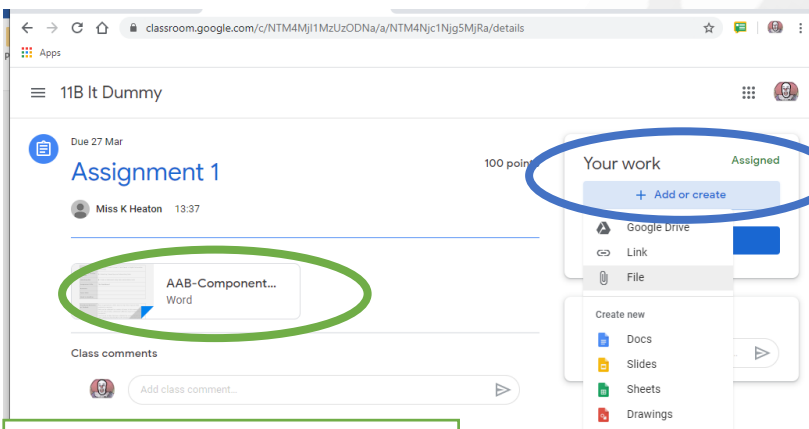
classroom.google.com/c/NTM4MjI1MzUzODNa/a/NTM4Njc1Njg5MjRa/details

Apps

11B It Dummy

Due 27 Mar

Assignment 1

100 points

Miss K Heaton 13:37

AAB-Component...
Word

Class comments

Add class comment...

Your work

Assigned

+ Add or create

Google Drive

Link

File

Create new

Docs

Slides

Sheets

Drawings